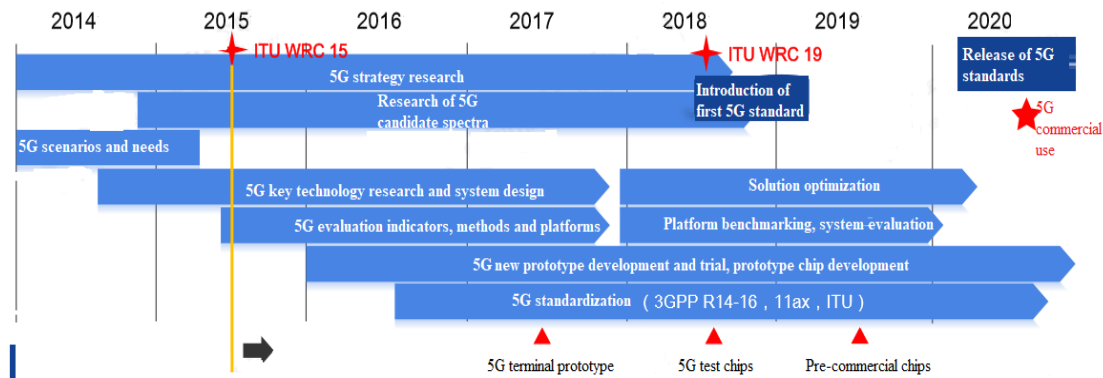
2014 2015 2016 2017 2018 2019 2020

ITU WRC 15

ITU WRC 19

Release of 5G standards

5G strategy research

Introduction of first 5G standard

Research of 5G candidate spectra

5G commercial use

5G scenarios and needs

5G key technology research and system design

Solution optimization

5G evaluation indicators, methods and platforms

Platform benchmarking, system evaluation

5G new prototype development and trial, prototype chip development

5G standardization (3GPP R14-16, 11ax, ITU)

5G terminal prototype

5G test chips

Pre-commercial chips